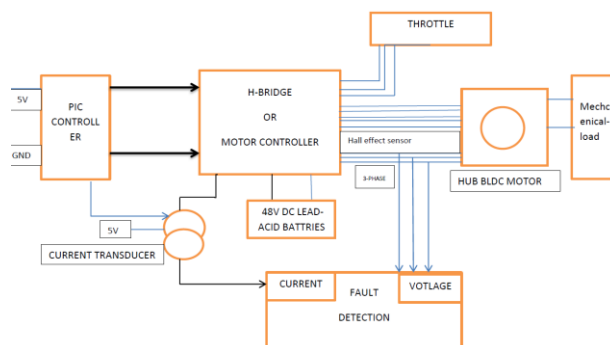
THROTTLE

5V

GND

PIC CONTROLLER

H-BRIDGE OR MOTOR CONTROLLER

Hall effect sensor

3-PHASE

HUB BLDC MOTOR

Mechc enical-load

5V

48V DC LEAD-ACID BATTRIES

CURRENT TRANSDUCER

CURRENT

FAULT DETECTION

VOTLAGE